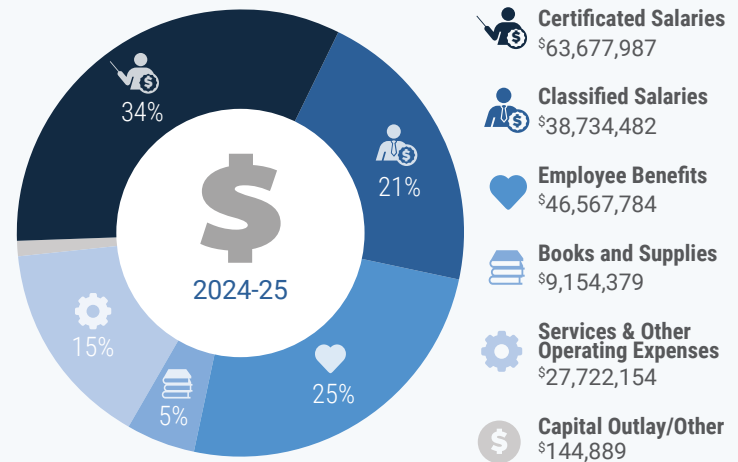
34%

21%

$

2024-25

15%

5%

25%

Certificated Salaries
$^{\$}63,677,987$

Classified Salaries
$^{\$}38,734,482$

Employee Benefits
$^{\$}46,567,784$

Books and Supplies
$^{\$}9,154,379$

Services & Other Operating Expenses
$^{\$}27,722,154$

$

Capital Outlay/Other
$^{\$}144,889$